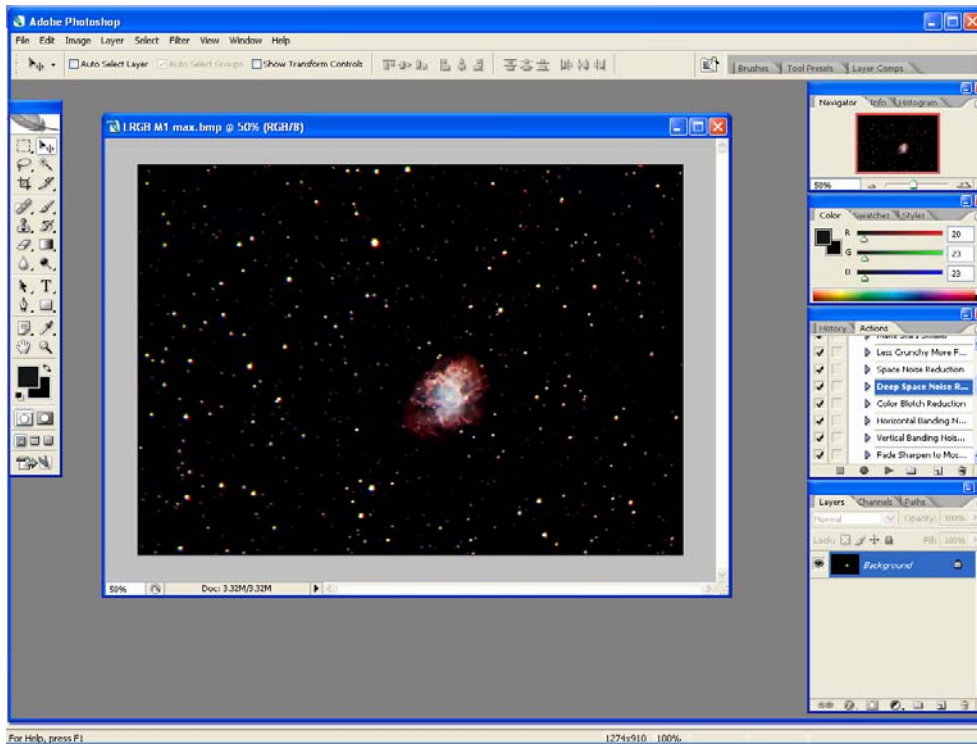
Adobe Photoshop

File Edit Image Layer Select Filter View Window Help

Auto Select Layer Auto Select Groups Show Transform Controls

Brushes Tool Presets Layer Comps

LRGB M1 max.bmp @ 50% (RGB/8)

50% Doc: 3.32M/3.32M

Navigator Info Histogram

50%

Color Swatches Styles

R 20
G 23
B 23

History Actions

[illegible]
Less Crunchy More F...
Space Noise Reduction
Deep Space Noise R...
Color Blotch Reduction
Horizontal Banding N...
Vertical Banding Nois...
Fade Sharpen to Mos...

Layers Channels Paths

Normal Opacity: 100%

Lock: Fill: 100%

Background

For Help, press F1

1274x910 100%